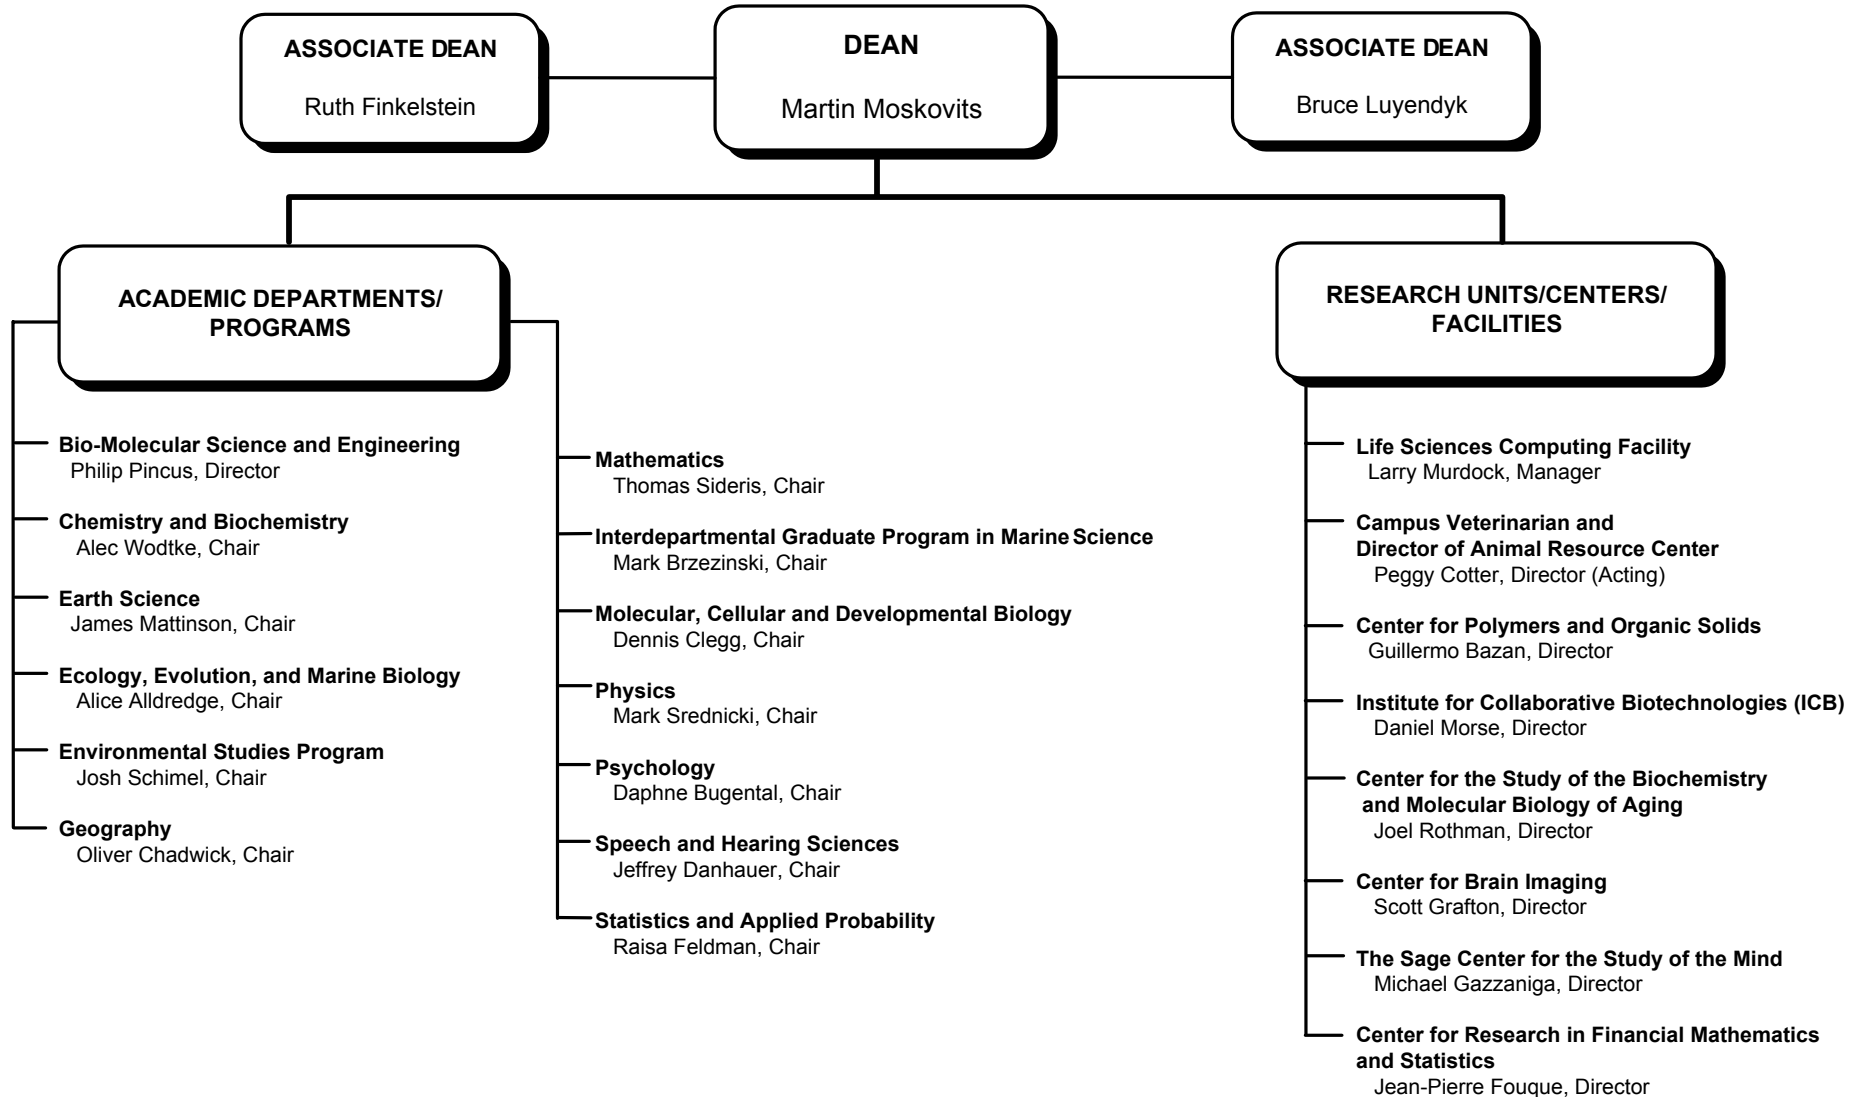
ASSOCIATE DEAN
Ruth Finkelstein

DEAN
Martin Moskovits

ASSOCIATE DEAN
Bruce Luyendyk

ACADEMIC DEPARTMENTS/ PROGRAMS

Bio-Molecular Science and Engineering
Philip Pincus, Director

Chemistry and Biochemistry
Alec Wodtke, Chair

Earth Science
James Mattinson, Chair

Ecology, Evolution, and Marine Biology
Alice Alldredge, Chair

Environmental Studies Program
Josh Schimel, Chair

Geography
Oliver Chadwick, Chair

Mathematics
Thomas Sideris, Chair

Interdepartmental Graduate Program in Marine Science
Mark Brzezinski, Chair

Molecular, Cellular and Developmental Biology
Dennis Clegg, Chair

Physics
Mark Srednicki, Chair

Psychology
Daphne Bugental, Chair

Speech and Hearing Sciences
Jeffrey Danhauer, Chair

Statistics and Applied Probability
Raisa Feldman, Chair

RESEARCH UNITS/CENTERS/ FACILITIES

Life Sciences Computing Facility
Larry Murdock, Manager

Campus Veterinarian and Director of Animal Resource Center
Peggy Cotter, Director (Acting)

Center for Polymers and Organic Solids
Guillermo Bazan, Director

Institute for Collaborative Biotechnologies (ICB)
Daniel Morse, Director

Center for the Study of the Biochemistry and Molecular Biology of Aging
Joel Rothman, Director

Center for Brain Imaging
Scott Grafton, Director

The Sage Center for the Study of the Mind
Michael Gazzaniga, Director

Center for Research in Financial Mathematics and Statistics
Jean-Pierre Fouque, Director